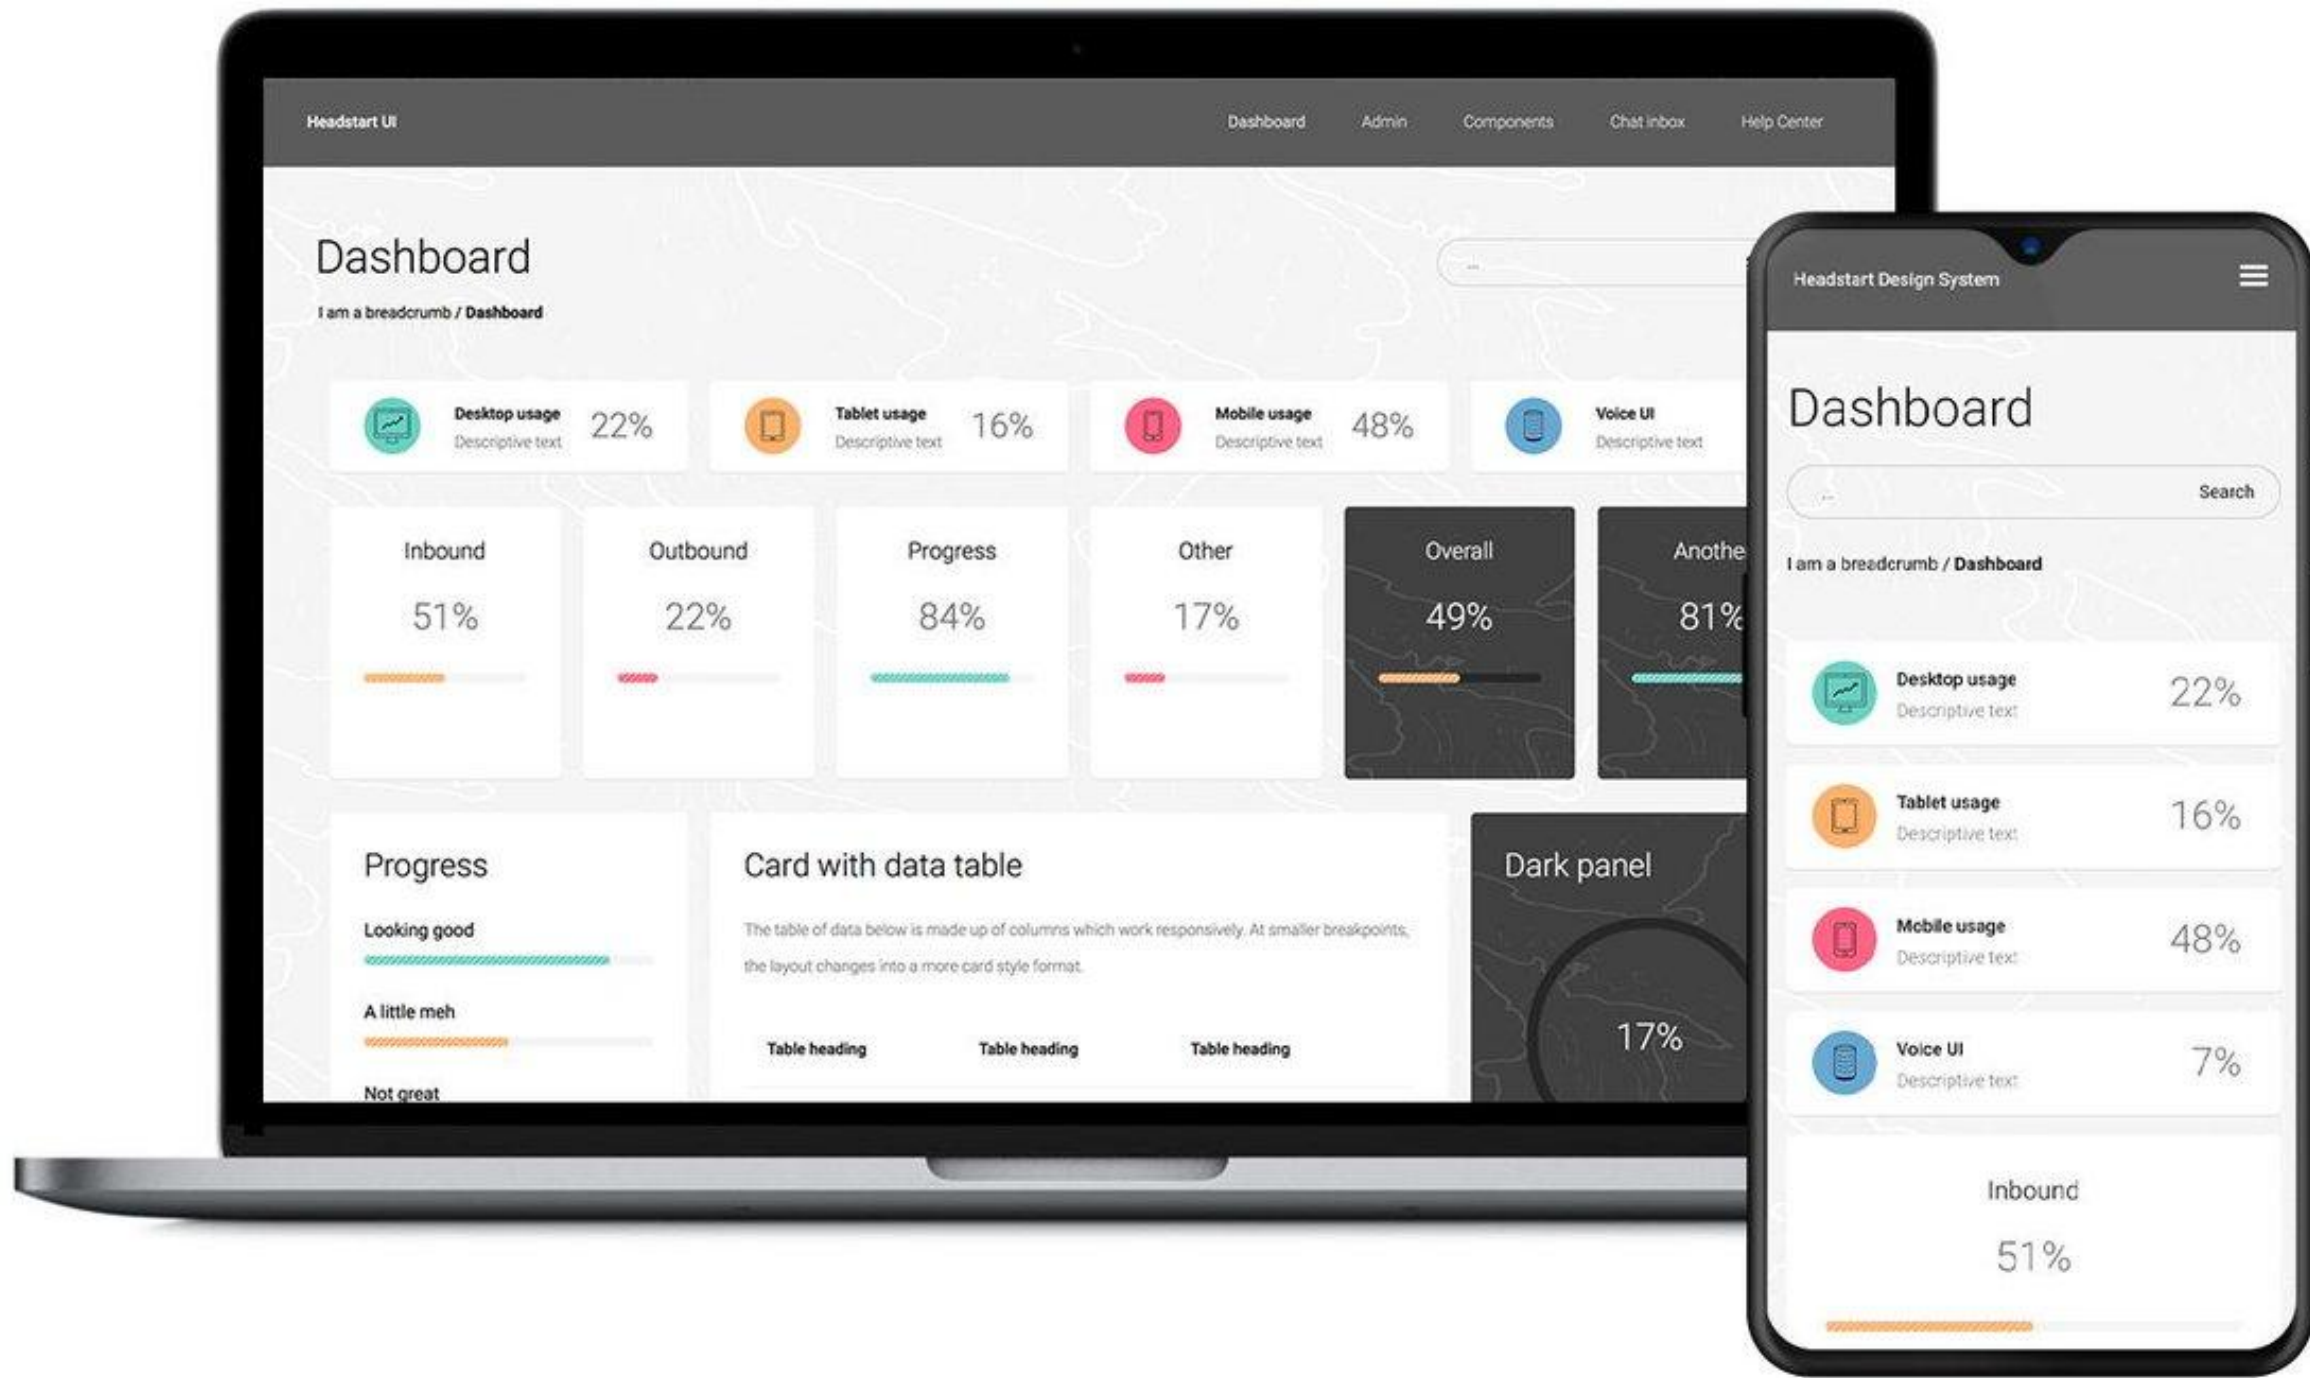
Headstart UI

Dashboard Admin Components Chat inbox Help Center

Dashboard

I am a breadcrumb / Dashboard

Desktop usage
Descriptive text
22%

Tablet usage
Descriptive text
16%

Mobile usage
Descriptive text
48%

Voice UI
Descriptive text

Inbound
51%

Outbound
22%

Progress
84%

Other
17%

Overall
49%

Anothe
81%

Progress

Looking good

A little meh

Not great

Card with data table

The table of data below is made up of columns which work responsively. At smaller breakpoints, the layout changes into a more card style format.

| Table heading | Table heading | Table heading |
|---|---|---|

Dark panel

17%

Headstart Design System

Dashboard

Search

I am a breadcrumb / Dashboard

Desktop usage
Descriptive text
22%

Tablet usage
Descriptive text
16%

Mobile usage
Descriptive text
48%

Voice UI
Descriptive text
7%

Inbound

51%